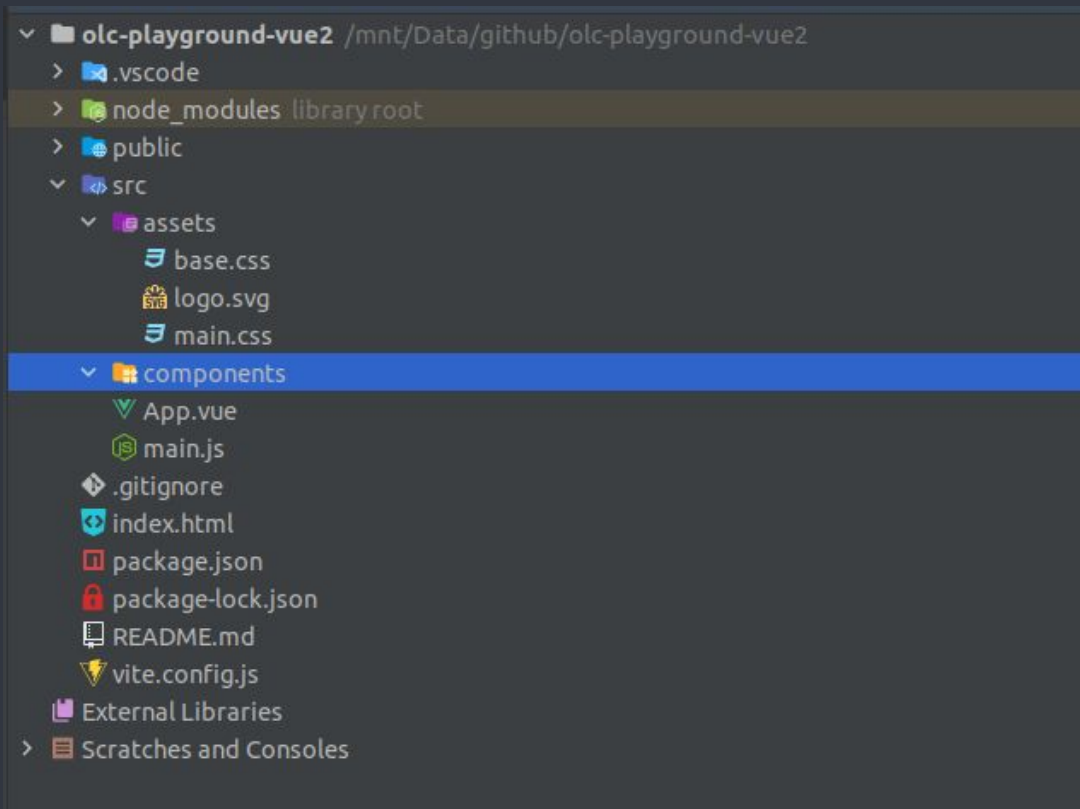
olc-playground-vue2 /mnt/Data/github/olc-playground-vue2
.vscode
node_modules library root
public
src
assets
base.css
logo.svg
main.css
components
App.vue
main.js
.gitignore
index.html
package.json
package-lock.json
README.md
vite.config.js
External Libraries
Scratches and Consoles